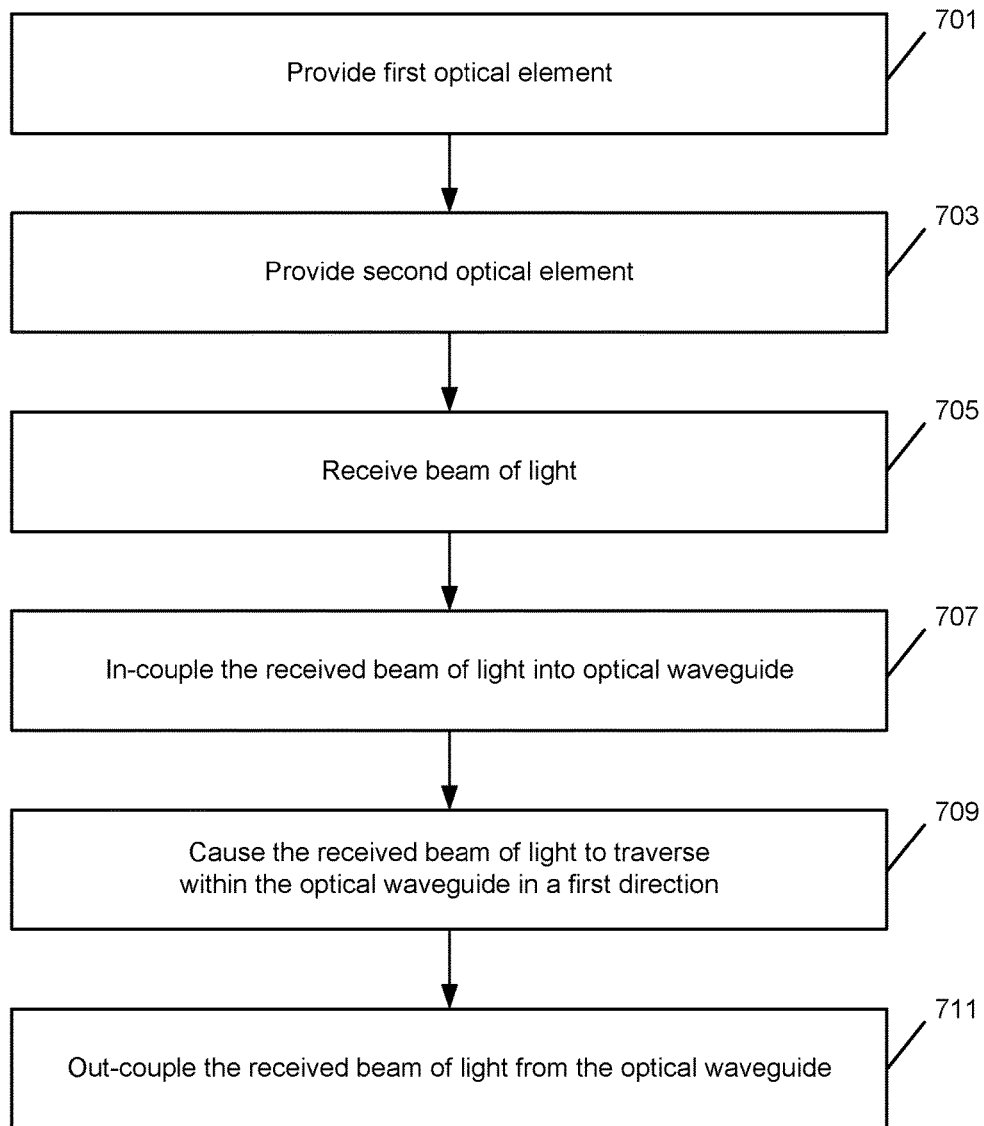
701
Provide first optical element

703
Provide second optical element

705
Receive beam of light

707
In-couple the received beam of light into optical waveguide

709
Cause the received beam of light to traverse within the optical waveguide in a first direction

711
Out-couple the received beam of light from the optical waveguide